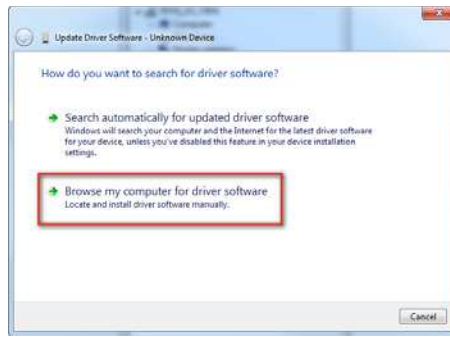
Update Driver Software - Unknown Device

How do you want to search for driver software?

Search automatically for updated driver software
Windows will search your computer and the Internet for the latest driver software for your device, unless you've disabled this feature in your device installation settings.

Browse my computer for driver software
Locate and install driver software manually.

Cancel